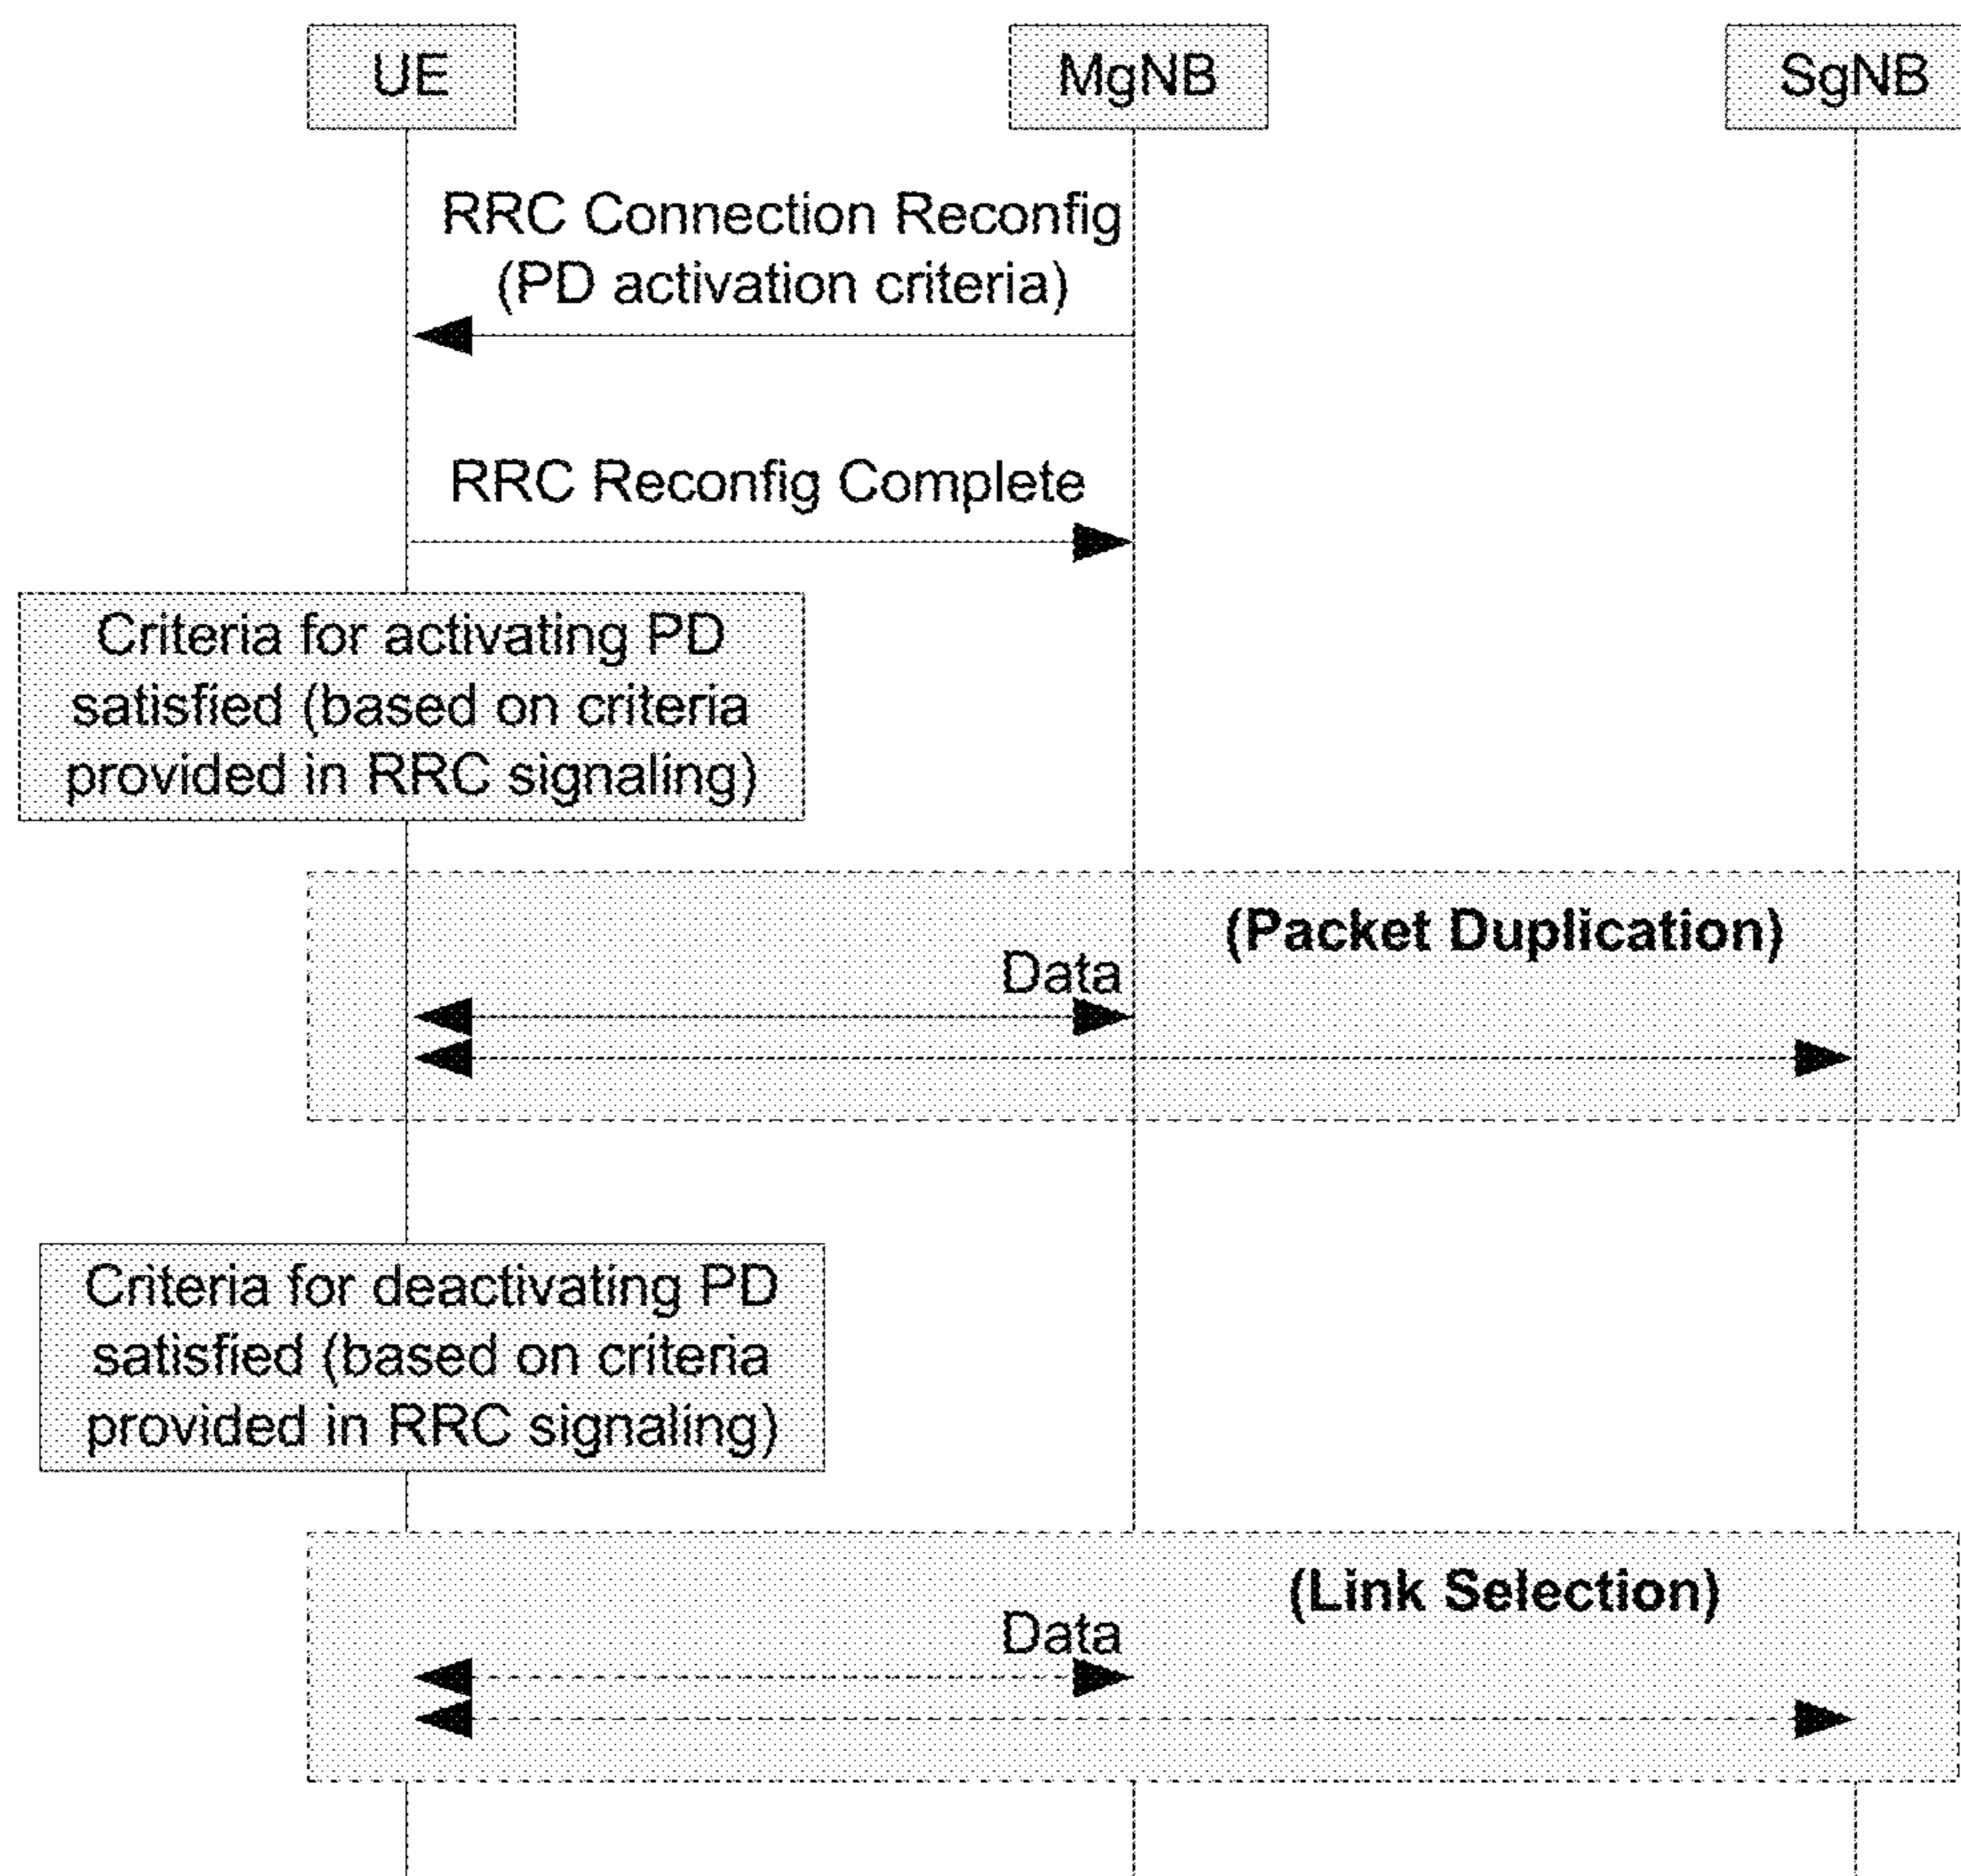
UE

MgNB

SgNB

RRC Connection Reconfig (PD activation criteria)

RRC Reconfig Complete

Criteria for activating PD satisfied (based on criteria provided in RRC signaling)

(Packet Duplication)

Data

Criteria for deactivating PD satisfied (based on criteria provided in RRC signaling)

(Link Selection)

Data